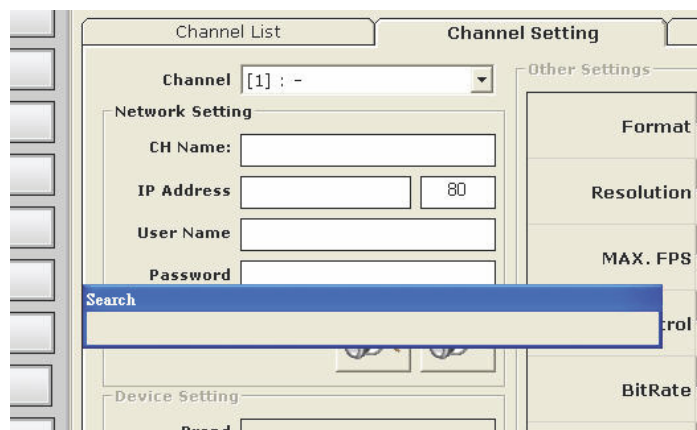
Channel List

Channel Setting

Channel [1] : -

Network Setting

CH Name:

IP Address 80

User Name

Password

Search

Device Setting

Brand

Other Settings

Format

Resolution

MAX. FPS

trol

BitRate